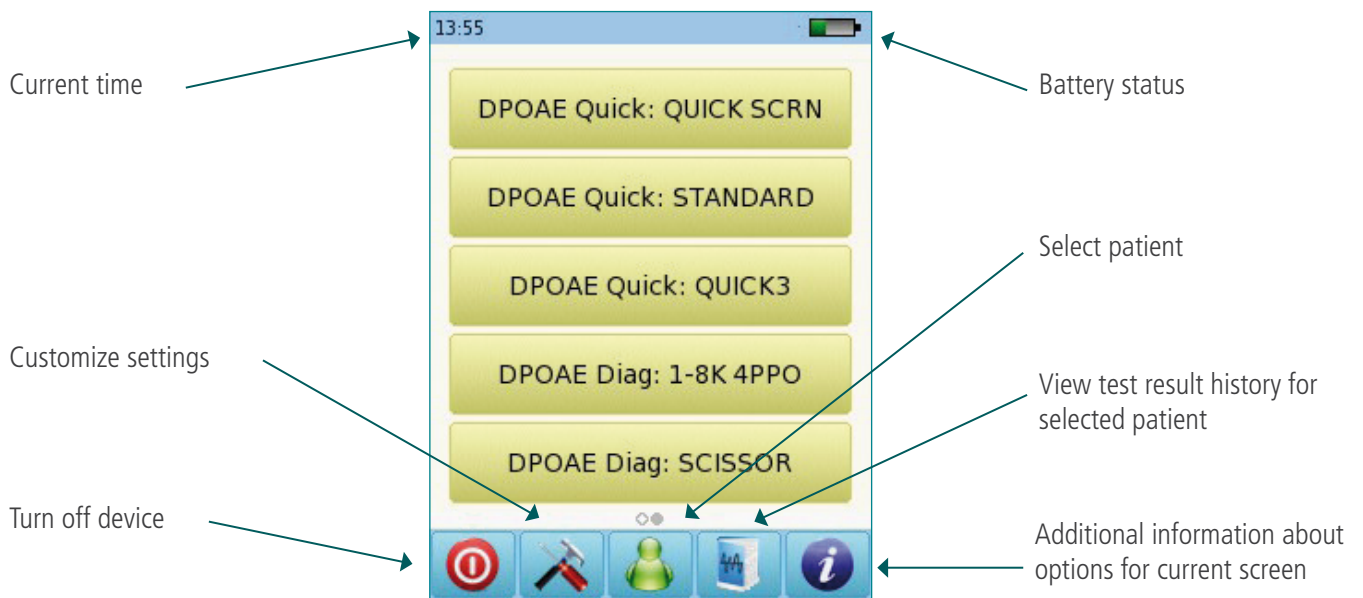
13:55

Current time

Battery status

DPOAE Quick: QUICK SCRN

DPOAE Quick: STANDARD

Select patient

DPOAE Quick: QUICK3

Customize settings

DPOAE Diag: 1-8K 4PPO

View test result history for selected patient

DPOAE Diag: SCISSOR

Turn off device

Additional information about options for current screen